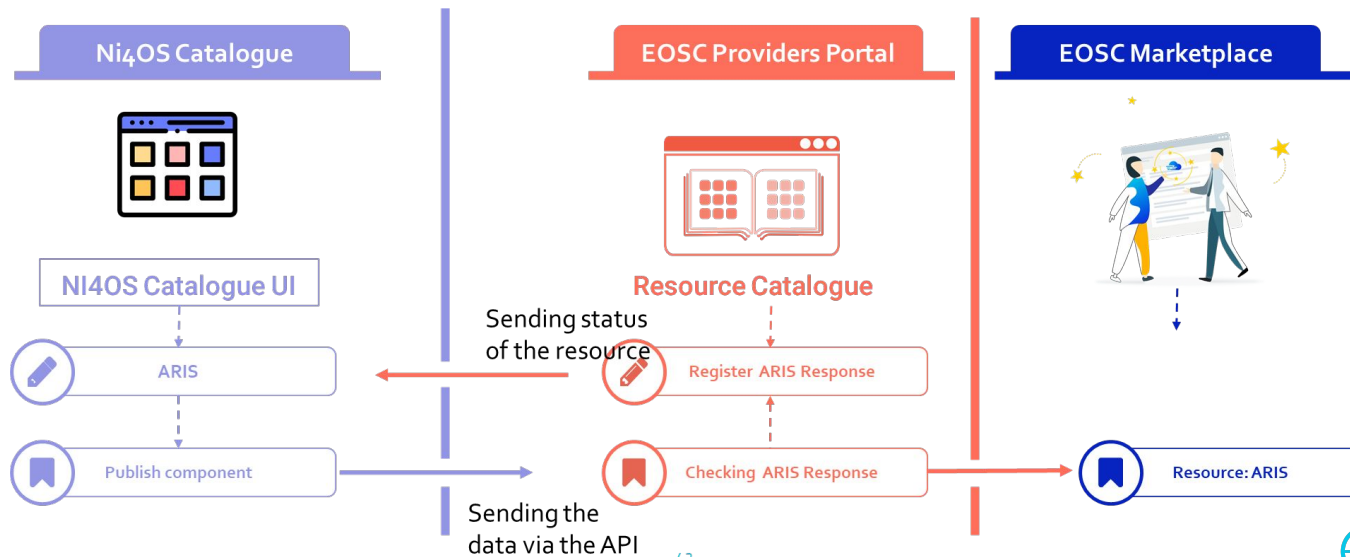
Ni4OS Catalogue

EOSC Providers Portal

EOSC Marketplace

NI4OS Catalogue UI

Resource Catalogue

Sending status of the resource

ARIS

Register ARIS Response

Publish component

Checking ARIS Response

Resource: ARIS

Sending the data via the API